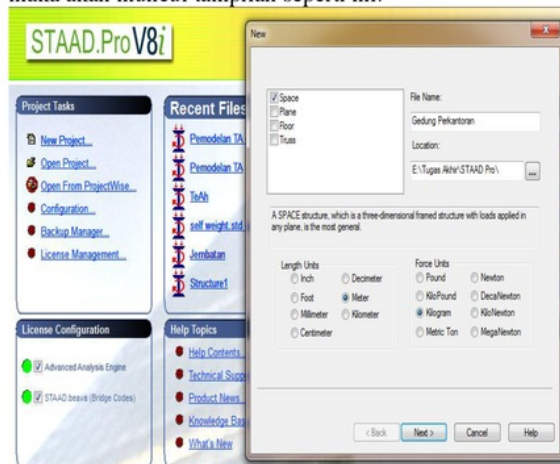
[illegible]

STAAD.Pro V8i

Project Tasks

New Project...

Open Project...

Open From ProjectWise...

Configuration...

Backup Manager...

License Management...

Recent Files

Pemodelan TA

Pemodelan TA

TeAh

self weight.std

Jembatan

Structure1

License Configuration

Advanced Analysis Engine

STAAD.beava (Bridge Codes)

Help Topics

Help Contents...

Technical Supp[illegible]

Product News...

Knowledge Bas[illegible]

What's New

New

Space
Plane
Floor
Truss

File Name:

Gedung Perkantoran

Location:

E:\Tugas Akhir\STAAD Pro\

...

A SPACE structure, which is a three-dimensional framed structure with loads applied in any plane, is the most general.

Length Units

Inch
Decimeter
Foot
Meter
Millimeter
Kilometer
Centimeter

Force Units

Pound
Newton
KiloPound
DecaNewton
Kilogram
KiloNewton
Metric Ton
MegaNewton

< Back
Next >
Cancel
Help